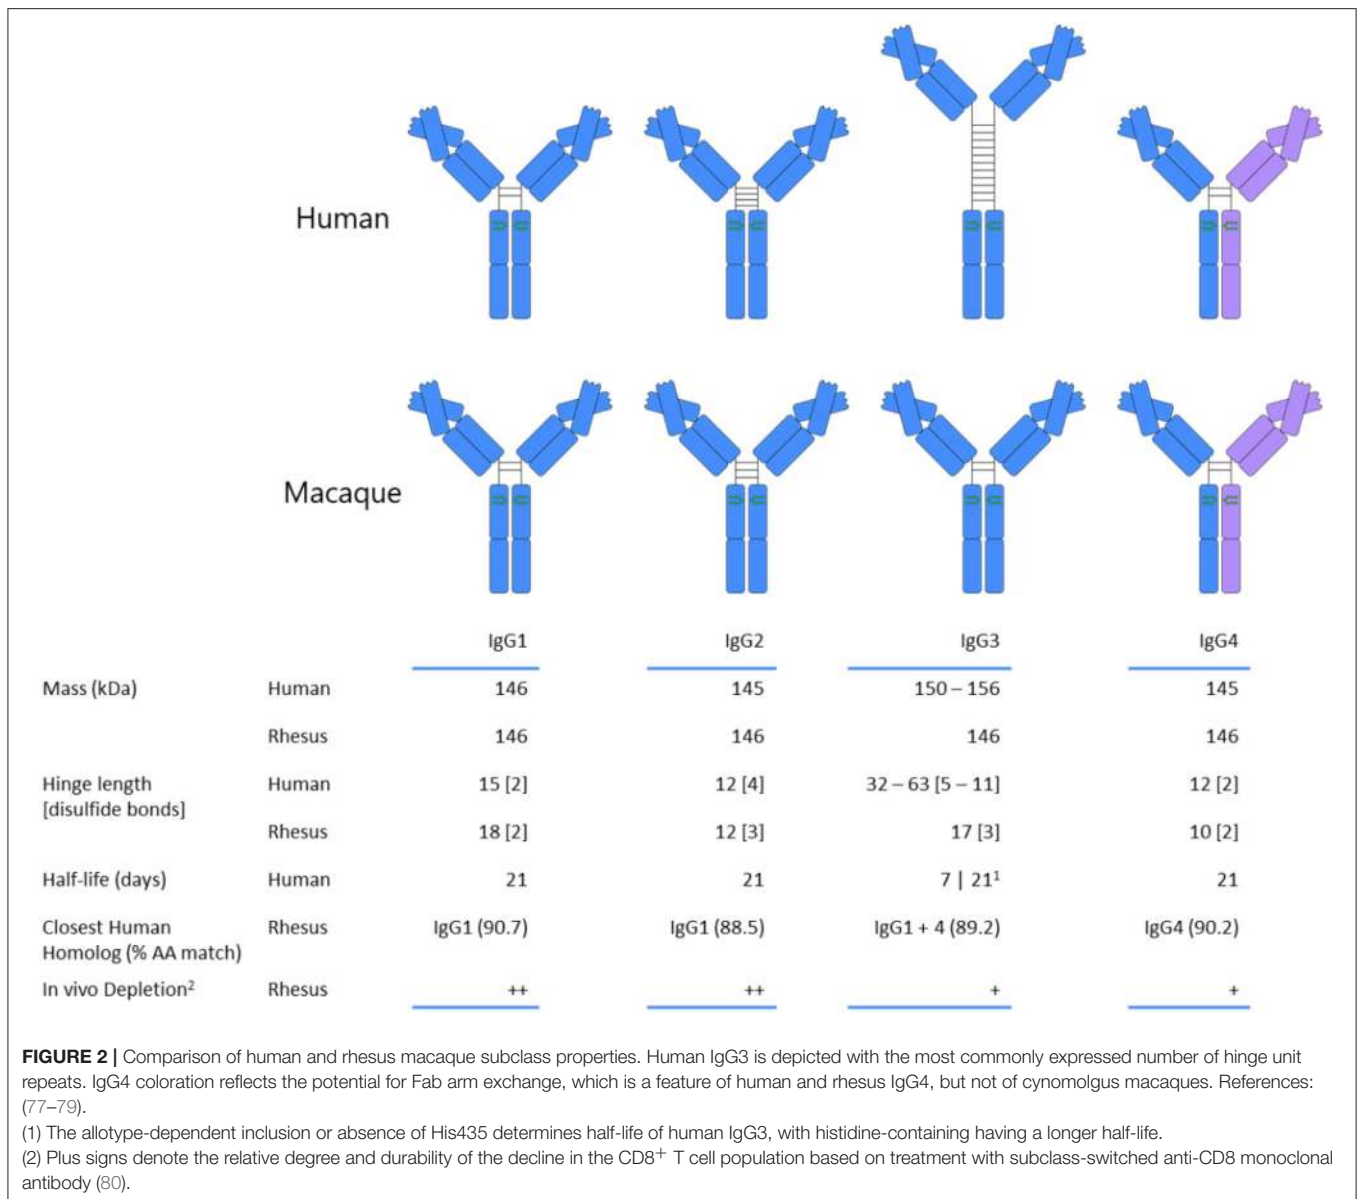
Human

Macaque

| | | IgG1 | IgG2 | IgG3 | IgG4 |
|---|---|---|---|---|---|
| Mass (kDa) | Human | 146 | 145 | 150 – 156 | 145 |
| | Rhesus | 146 | 146 | 146 | 146 |
| Hinge length [disulfide bonds] | Human | 15 [2] | 12 [4] | 32 – 63 [5 – 11] | 12 [2] |
| | Rhesus | 18 [2] | 12 [3] | 17 [3] | 10 [2] |
| Half-life (days) | Human | 21 | 21 | 7 \| 21$^1$ | 21 |
| Closest Human Homolog (% AA match) | Rhesus | IgG1 (90.7) | IgG1 (88.5) | IgG1 + 4 (89.2) | IgG4 (90.2) |
| In vivo Depletion$^2$ | Rhesus | ++ | ++ | + | + |

**FIGURE 2 |** Comparison of human and rhesus macaque subclass properties. Human IgG3 is depicted with the most commonly expressed number of hinge unit repeats. IgG4 coloration reflects the potential for Fab arm exchange, which is a feature of human and rhesus IgG4, but not of cynomolgus macaques. References: (77–79).

(1) The allotype-dependent inclusion or absence of His435 determines half-life of human IgG3, with histidine-containing having a longer half-life.

(2) Plus signs denote the relative degree and durability of the decline in the CD8$^+$ T cell population based on treatment with subclass-switched anti-CD8 monoclonal antibody (80).